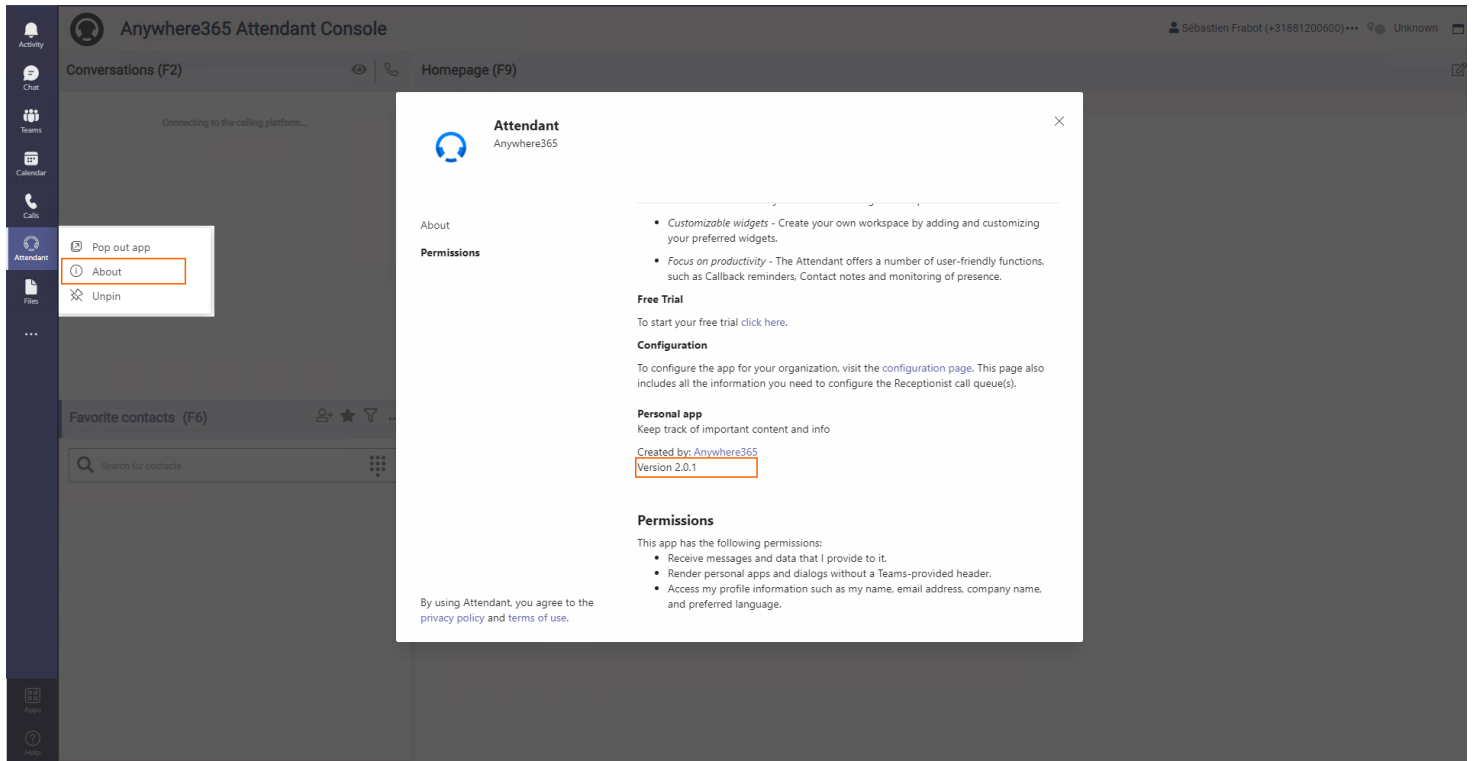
Activity
Chat
Teams
Calendar
Calls
Attendant
Files
...
Apps
Help

Anywhere365 Attendant Console

Sébastien Frabot (+31881200600) ••• Unknown

Conversations (F2)

Homepage (F9)

Connecting to the calling platform...

Pop out app
About
Unpin

Favorite contacts (F6)

Search for contacts

Attendant
Anywhere365

About
Permissions

• *Customizable widgets* - Create your own workspace by adding and customizing your preferred widgets.
• *Focus on productivity* - The Attendant offers a number of user-friendly functions, such as Callback reminders, Contact notes and monitoring of presence.

Free Trial

To start your free trial click here.

Configuration

To configure the app for your organization, visit the configuration page. This page also includes all the information you need to configure the Receptionist call queue(s).

Personal app

Keep track of important content and info

Created by: Anywhere365
Version 2.0.1

Permissions

This app has the following permissions:
• Receive messages and data that I provide to it.
• Render personal apps and dialogs without a Teams-provided header.
• Access my profile information such as my name, email address, company name, and preferred language.

By using Attendant, you agree to the privacy policy and terms of use.